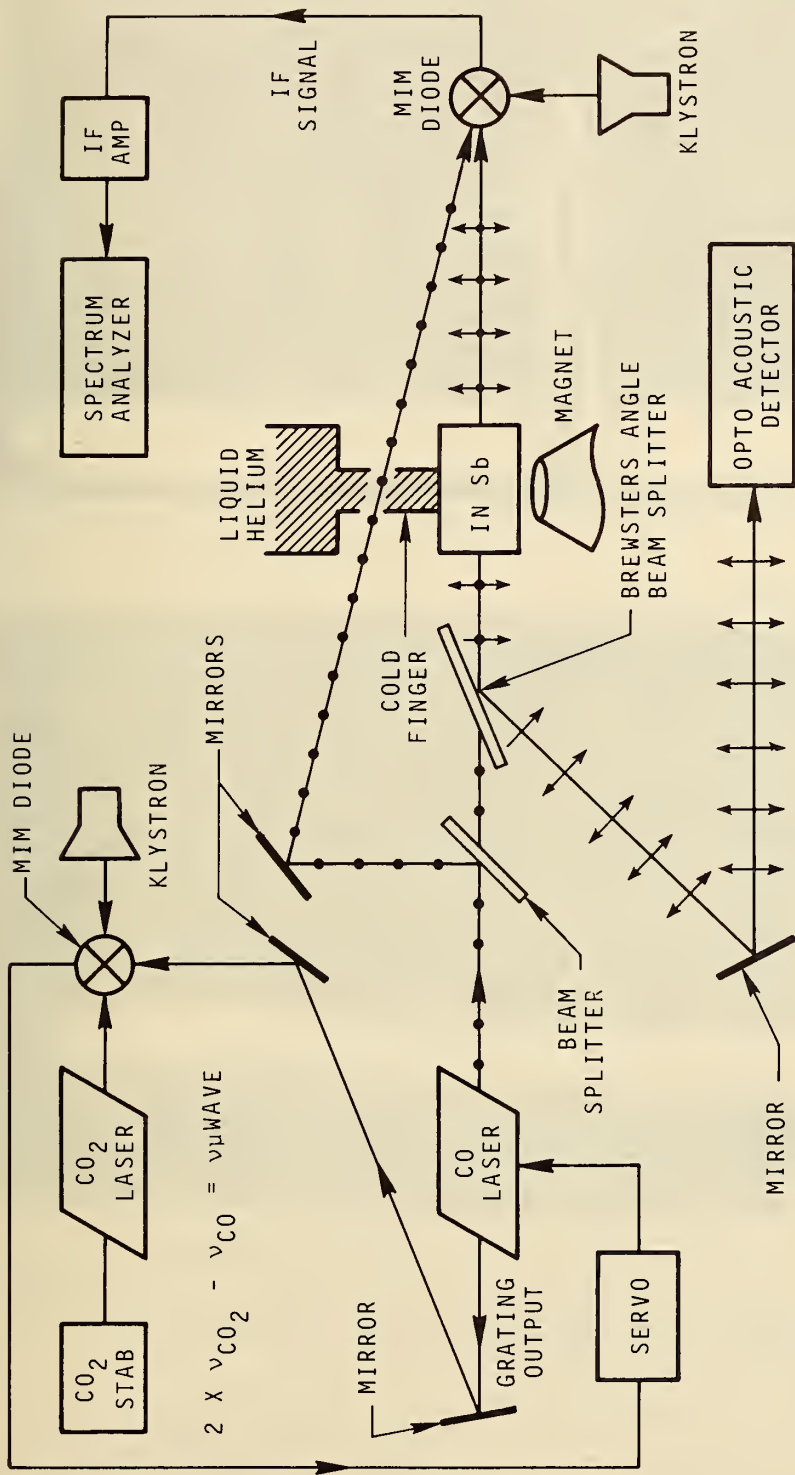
MIM DIODE

KLYSTRON

MIRRORS

$CO_2$ STAB

$CO_2$ LASER

$2 \times \nu_{CO_2} - \nu_{CO} = \nu\mu WAVE$

MIRROR

GRATING OUTPUT

CO LASER

SERVO

BEAM SPLITTER

MIRROR

COLD FINGER

LIQUID HELIUM

IN Sb

MAGNET

BREWSTERS ANGLE BEAM SPLITTER

OPTO ACOUSTIC DETECTOR

SPECTRUM ANALYZER

IF AMP

IF SIGNAL

MIM DIODE

KLYSTRON